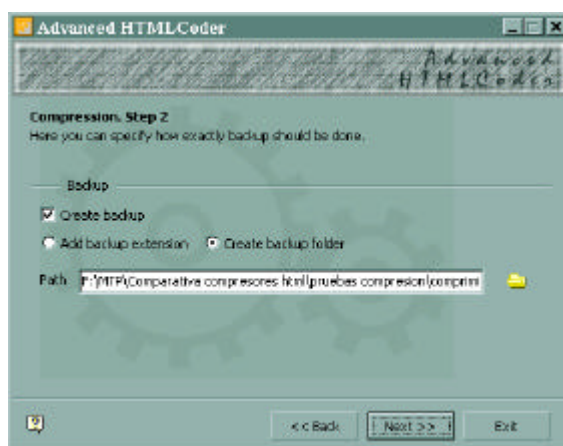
Advanced HTMLCoder

Advanced HTMLCoder

Compression. Step 2
Here you can specify how exactly backup should be done.

Backup

Create backup

Add backup extension

Create backup folder

Path F:\MTP\Comparativa compresores html\pruebas compresion\comprim

<< Back

Next >>

Exit